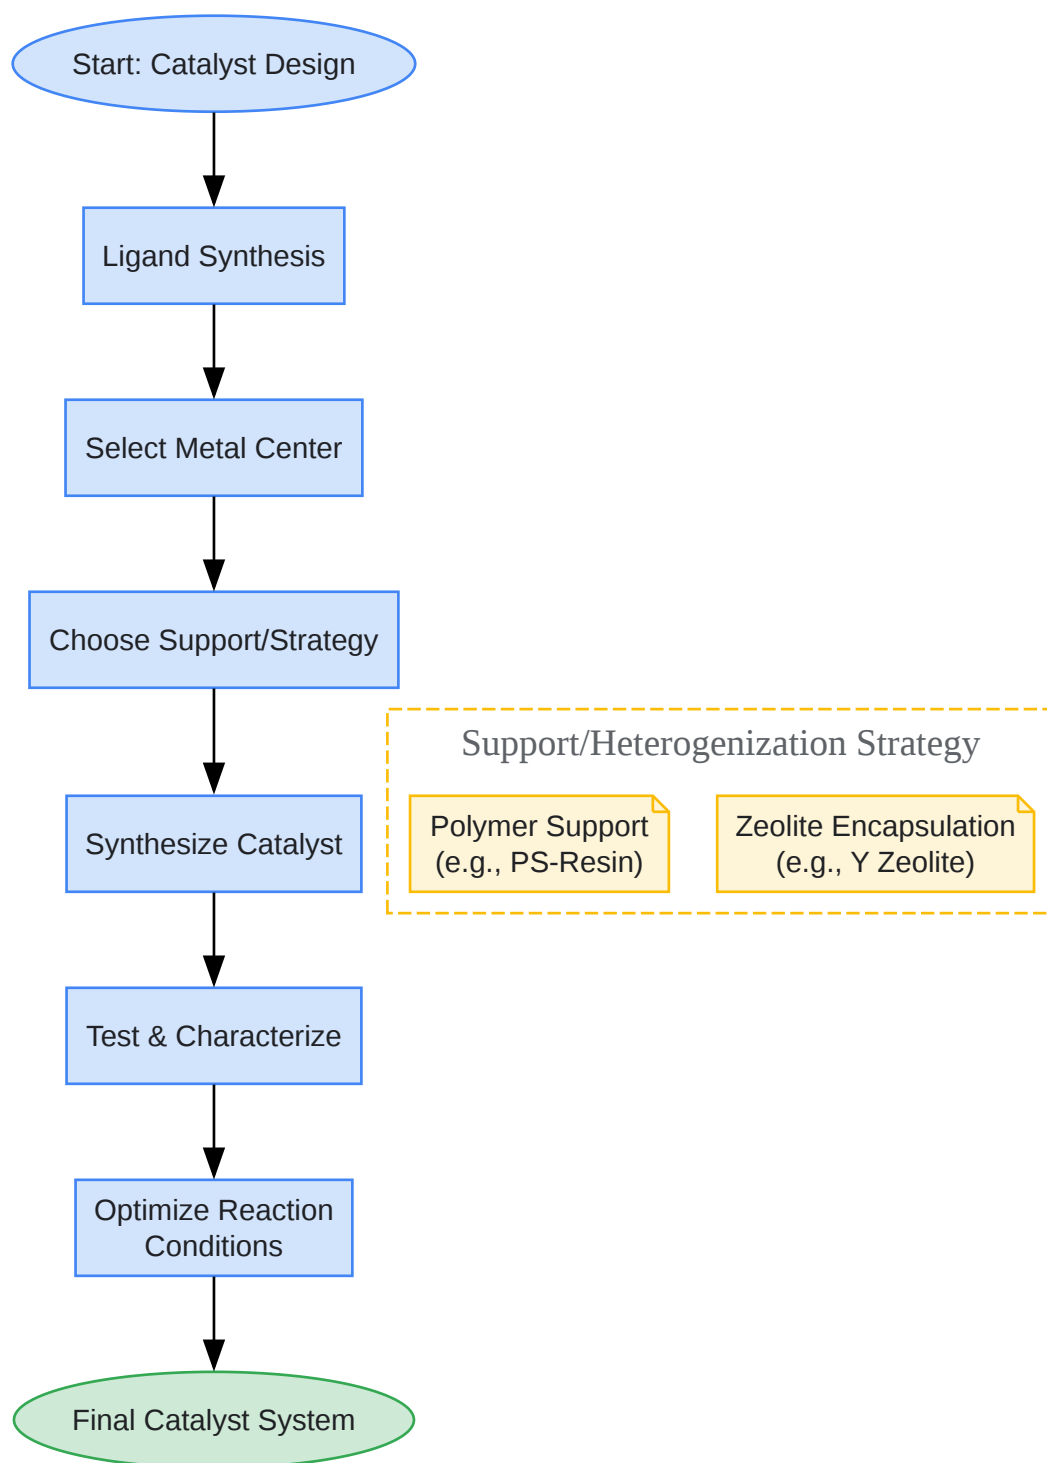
Start: Catalyst Design

Ligand Synthesis

Select Metal Center

Choose Support/Strategy

Synthesize Catalyst

Support/Heterogenization Strategy

Polymer Support (e.g., PS-Resin)

Zeolite Encapsulation (e.g., Y Zeolite)

Test & Characterize

Optimize Reaction Conditions

Final Catalyst System